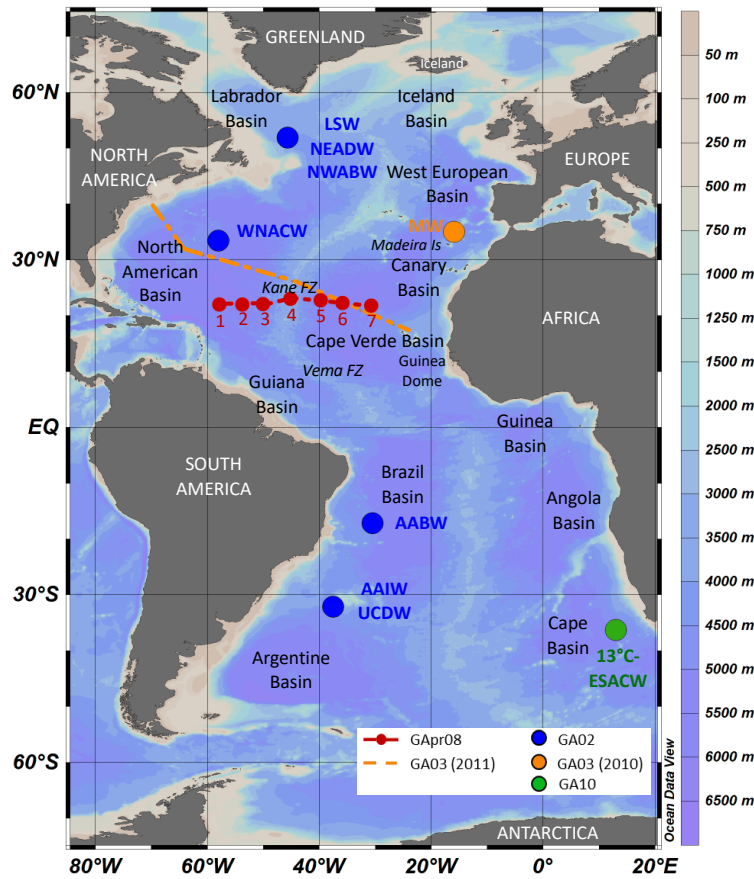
GREENLAND
Iceland
60°N
Labrador Basin
Iceland Basin
LSW
NEADW
NWABW
NORTH AMERICA
EUROPE
West European Basin
WNACW
MW
30°N
North American Basin
Madeira Is
Canary Basin
Kane FZ
1 2 3 4 5 6 7
AFRICA
Cape Verde Basin
Guinea Dome
Vema FZ
Guiana Basin
EQ
Guinea Basin
SOUTH AMERICA
Brazil Basin
Angola Basin
AABW
30°S
AAIW
UCDW
Cape Basin
13°C-ESACW
Argentine Basin
GApr08
GA03 (2011)
GA02
GA03 (2010)
GA10
60°S
ANTARCTICA
80°W
60°W
40°W
20°W
0°
20°E
50 m
100 m
250 m
500 m
750 m
1000 m
1250 m
1500 m
2000 m
2500 m
3000 m
3500 m
4000 m
4500 m
5000 m
5500 m
6000 m
6500 m
Ocean Data View